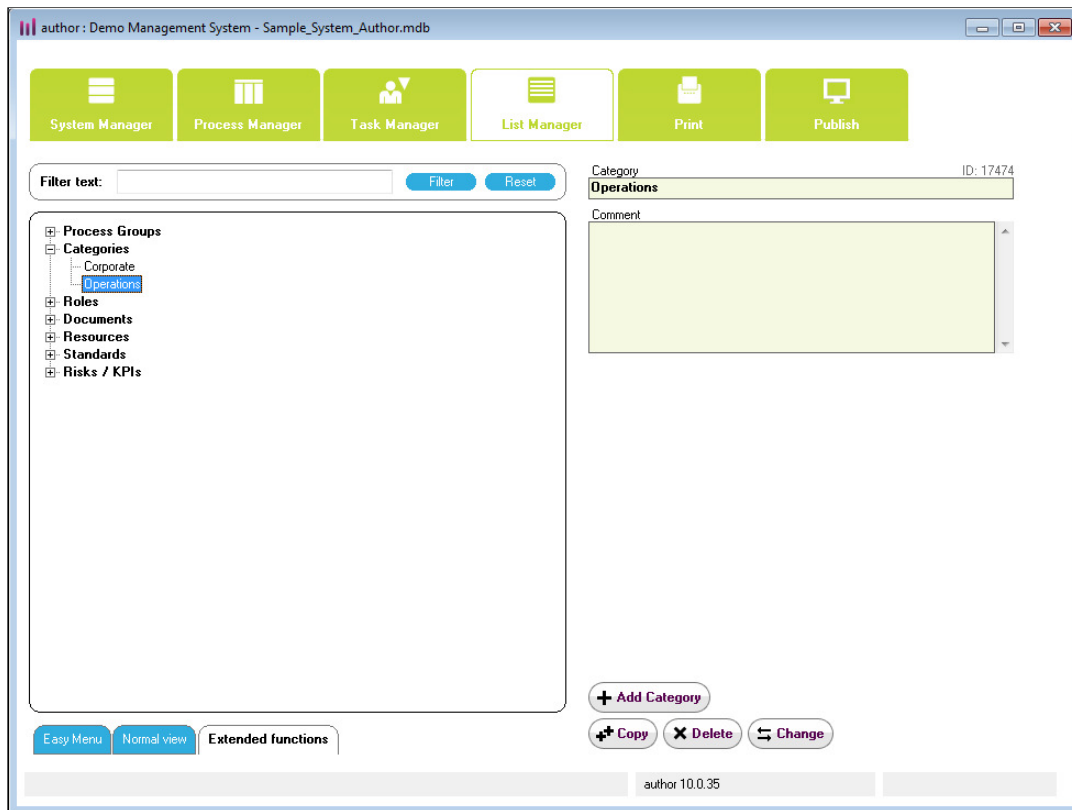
author : Demo Management System - Sample_System_Author.mdb

System Manager
Process Manager
Task Manager
List Manager
Print
Publish

Filter text:
Filter
Reset

Process Groups
Categories
Corporate
Operations
Roles
Documents
Resources
Standards
Risks / KPIs

Category
ID: 17474
Operations

Comment

Add Category
Copy
Delete
Change

Easy Menu
Normal view
Extended functions

author 10.0.35